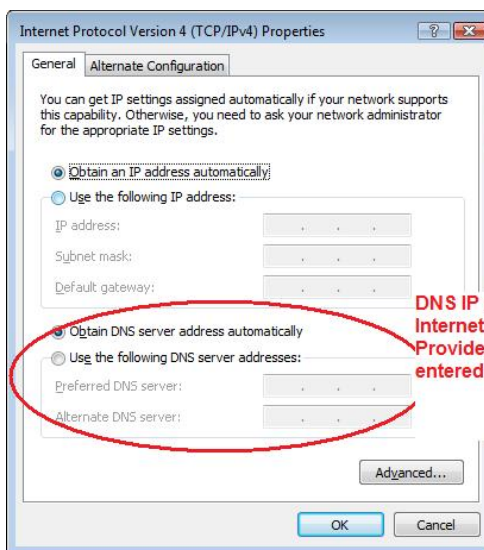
Internet Protocol Version 4 (TCP/IPv4) Properties

?

General | Alternate Configuration

You can get IP settings assigned automatically if your network supports this capability. Otherwise, you need to ask your network administrator for the appropriate IP settings.

Obtain an IP address automatically

Use the following IP address:

IP address:

Subnet mask:

Default gateway:

Obtain DNS server address automatically

Use the following DNS server addresses:

Preferred DNS server:

Alternate DNS server:

DNS IP
Internet
Provide
entered

Advanced...

OK

Cancel